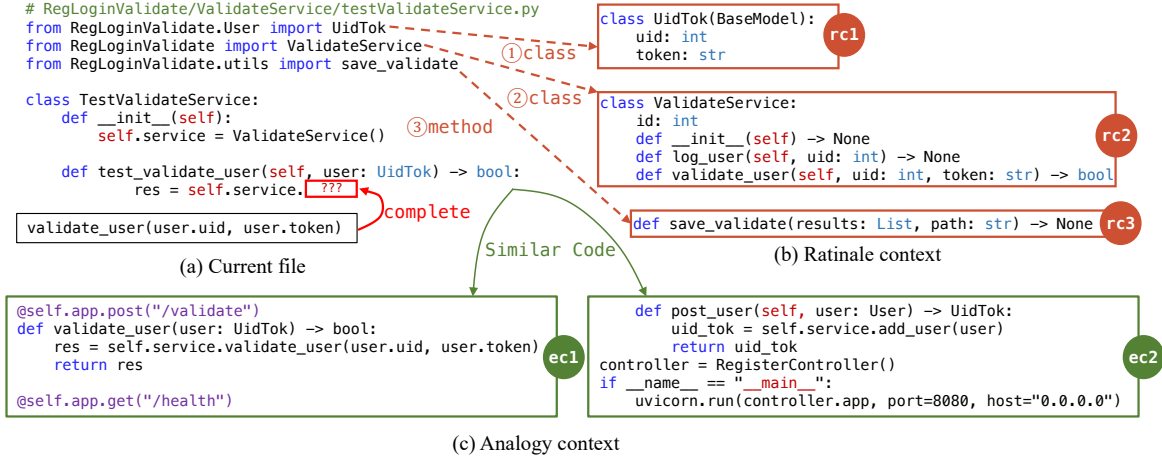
# RegLoginValidate/ValidateService/testValidateService.py
from RegLoginValidate.User import UidTok
from RegLoginValidate import ValidateService
from RegLoginValidate.utils import save_validate

class TestValidateService:
    def __init__(self):
        self.service = ValidateService()

    def test_validate_user(self, user: UidTok) -> bool:
        res = self.service. ???

validate_user(user.uid, user.token)

complete

(a) Current file

①class

②class

③method

class UidTok(BaseModel):
    uid: int
    token: str

rc1

class ValidateService:
    id: int
    def __init__(self) -> None
    def log_user(self, uid: int) -> None
    def validate_user(self, uid: int, token: str) -> bool

rc2

def save_validate(results: List, path: str) -> None

rc3

(b) Ratinale context

Similar Code

@self.app.post("/validate")
def validate_user(user: UidTok) -> bool:
    res = self.service.validate_user(user.uid, user.token)
    return res

@self.app.get("/health")

ec1

    def post_user(self, user: User) -> UidTok:
        uid_tok = self.service.add_user(user)
        return uid_tok
controller = RegisterController()
if __name__ == "__main__":
    uvicorn.run(controller.app, port=8080, host="0.0.0.0")

ec2

(c) Analogy context